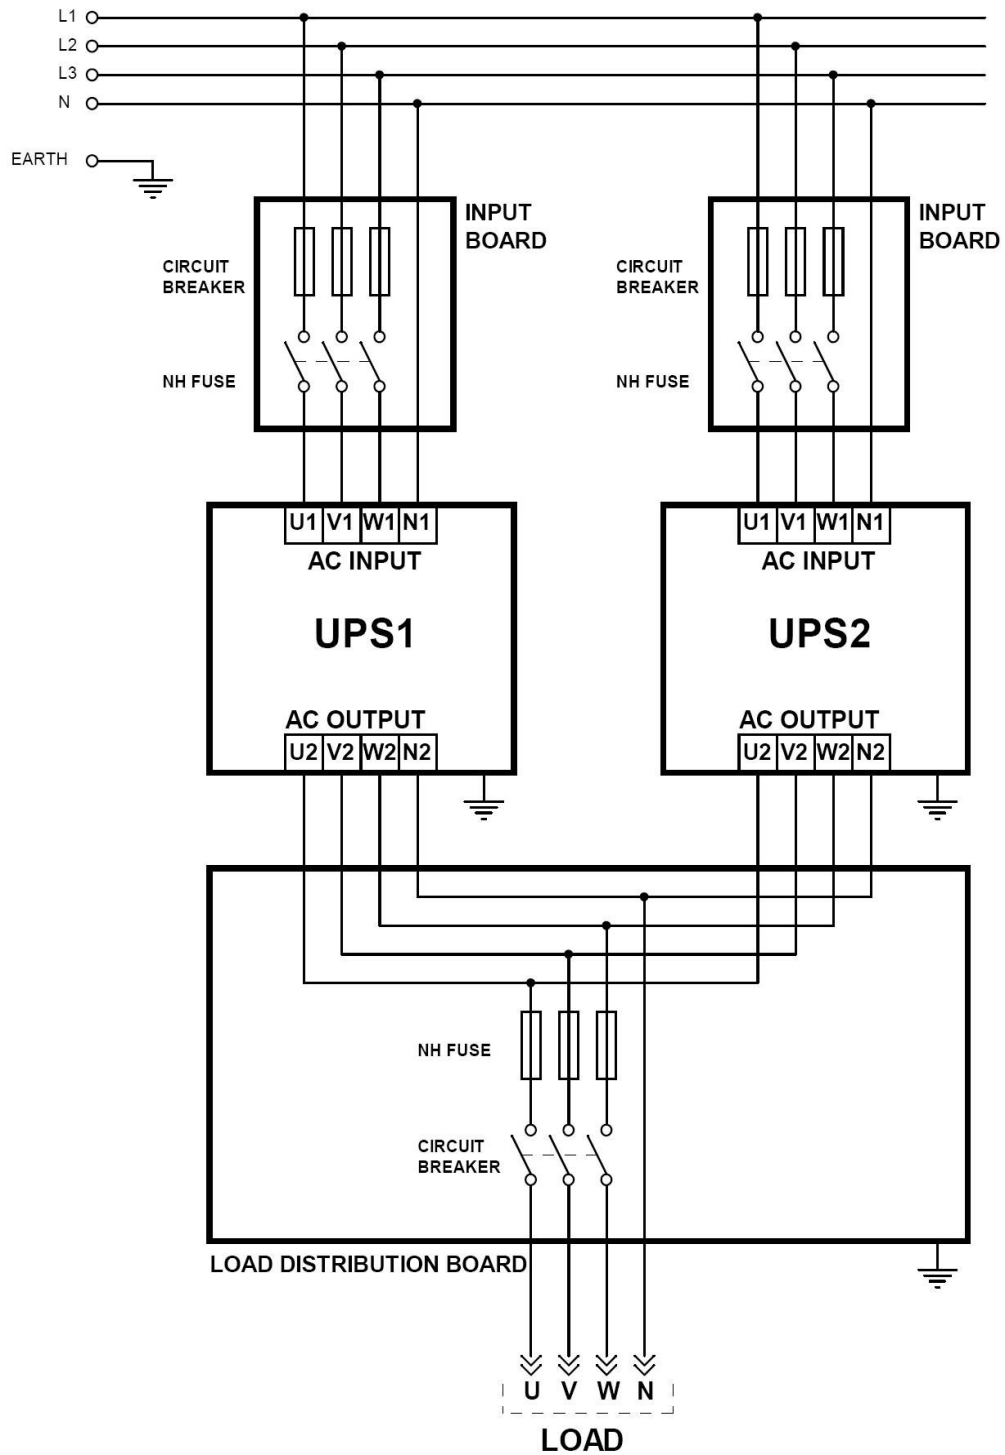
L1
L2
L3
N
EARTH

INPUT BOARD
CIRCUIT BREAKER
NH FUSE

INPUT BOARD
CIRCUIT BREAKER
NH FUSE

| U1 | V1 | W1 | N1 |
|---|---|---|---|

AC INPUT
UPS1
AC OUTPUT

| U2 | V2 | W2 | N2 |
|---|---|---|---|

| U1 | V1 | W1 | N1 |
|---|---|---|---|

AC INPUT
UPS2
AC OUTPUT

| U2 | V2 | W2 | N2 |
|---|---|---|---|

NH FUSE
CIRCUIT BREAKER
LOAD DISTRIBUTION BOARD

U V W N
LOAD